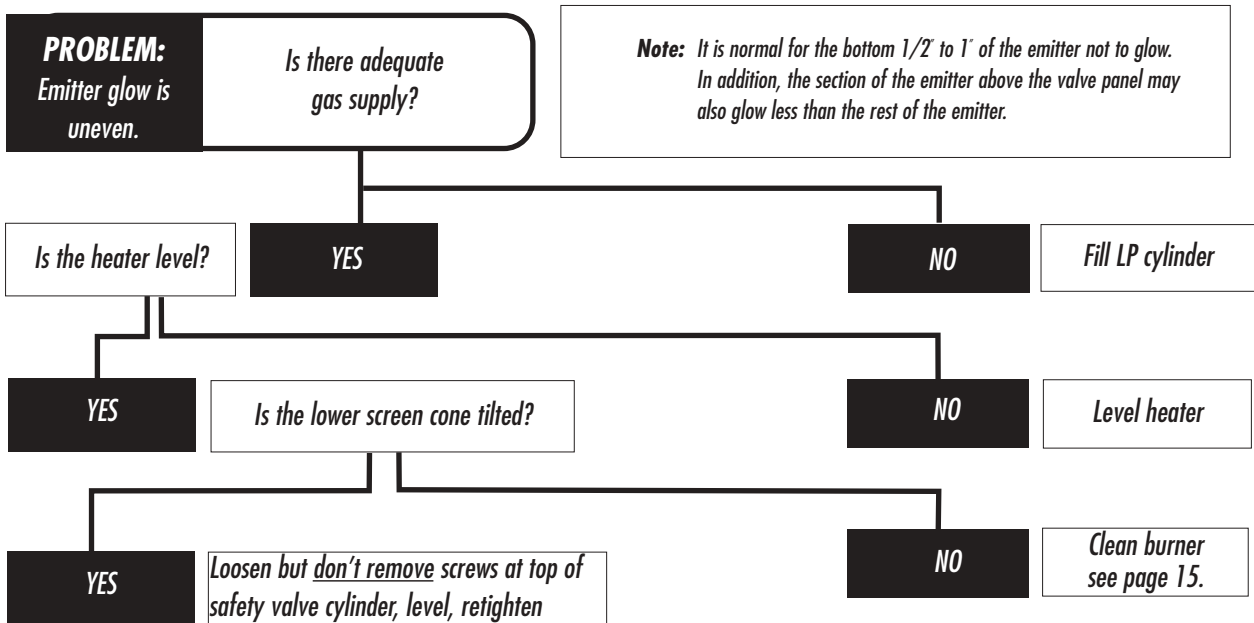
**PROBLEM:** Emitter glow is uneven.

Is there adequate gas supply?

**Note:** It is normal for the bottom 1/2″ to 1″ of the emitter not to glow. In addition, the section of the emitter above the valve panel may also glow less than the rest of the emitter.

YES

NO

Fill LP cylinder

Is the heater level?

YES

NO

Level heater

Is the lower screen cone tilted?

YES

Loosen but <u>don't remove</u> screws at top of safety valve cylinder, level, retighten

NO

Clean burner see page 15.